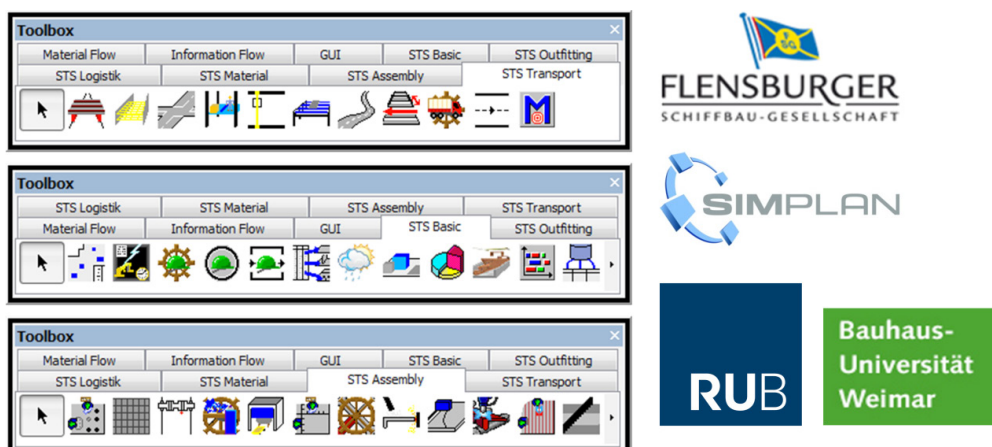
Toolbox
Material Flow | Information Flow | GUI | STS Basic | STS Outfitting
STS Logistik | STS Material | STS Assembly | STS Transport

Toolbox
STS Logistik | STS Material | STS Assembly | STS Transport
Material Flow | Information Flow | GUI | STS Basic | STS Outfitting

Toolbox
Material Flow | Information Flow | GUI | STS Basic | STS Outfitting
STS Logistik | STS Material | STS Assembly | STS Transport

FLENSBURGER
SCHIFFBAU-GESELLSCHAFT

SIMPLAN

RUB

Bauhaus-Universität Weimar